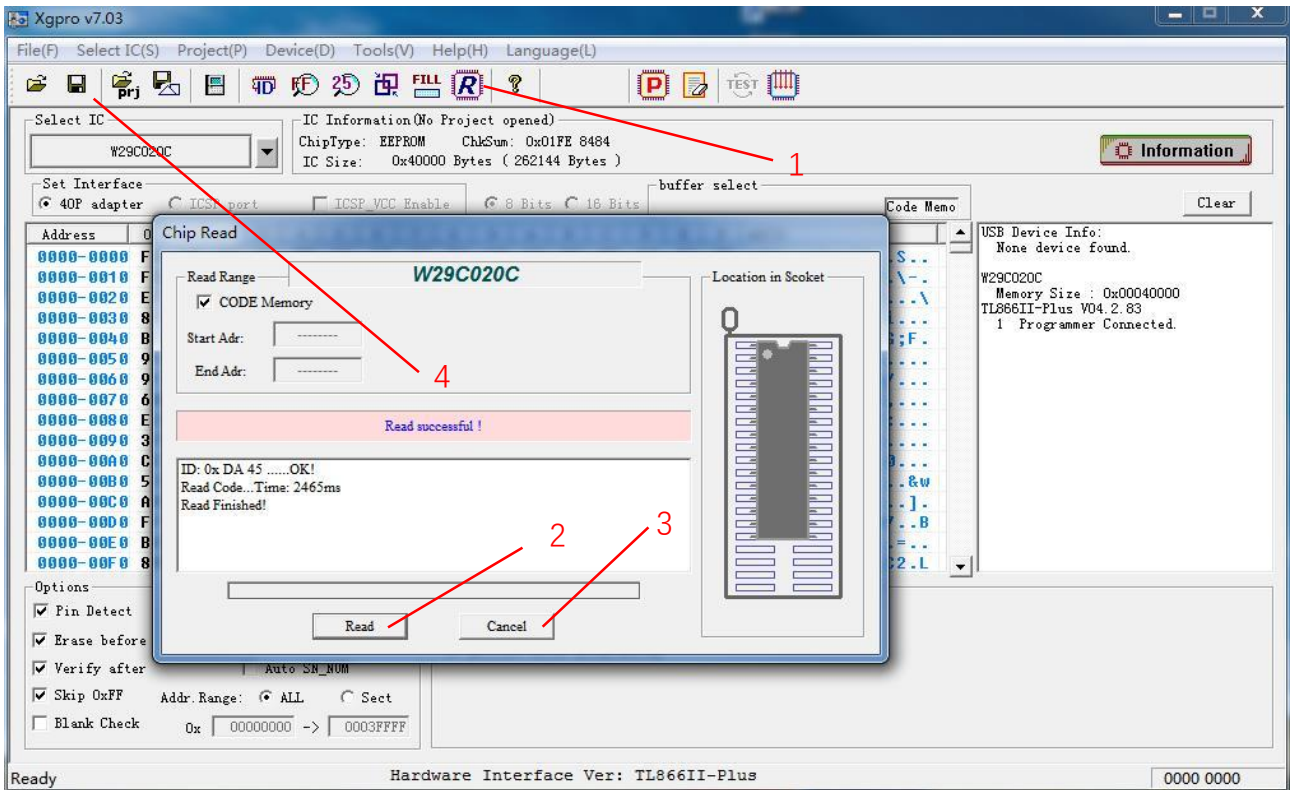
Xgpro v7.03

File(F) Select IC(S) Project(P) Device(D) Tools(V) Help(H) Language(L)

prj 4D 25 FILL R TEST

Select IC
W29C020C

IC Information(No Project opened)
ChipType: EEPROM ChkSum: 0x01FE 8484
IC Size: 0x40000 Bytes ( 262144 Bytes )

Information

1

Set Interface
40P adapter ICSP port ICSP_VCC Enable 8 Bits 16 Bits
buffer select
Code Memo
Clear

Address
0000-0000 F
0000-0010 F
0000-0020 E
0000-0030 8
0000-0040 B
0000-0050 9
0000-0060 9
0000-0070 6
0000-0080 E
0000-0090 3
0000-00A0 C
0000-00B0 5
0000-00C0 A
0000-00D0 F
0000-00E0 B
0000-00F0 8

.S..
.\-.
...\
;F.
.&w
..].
..B
=..
2.L

USB Device Info:
None device found.

W29C020C
Memory Size : 0x00040000
TL866II-Plus V04.2.83
1 Programmer Connected.

Chip Read

Read Range
W29C020C
CODE Memory
Start Adr: --------
End Adr: --------

4

Location in Scoket

Read successful !

ID: 0x DA 45 ......OK!
Read Code...Time: 2465ms
Read Finished!

2 3

Read Cancel

Options
Pin Detect
Erase before
Verify after
Auto SN_NUM
Skip 0xFF
Addr. Range: ALL Sect
Blank Check
0x 00000000 -> 0003FFFF

Ready
Hardware Interface Ver: TL866II-Plus
0000 0000